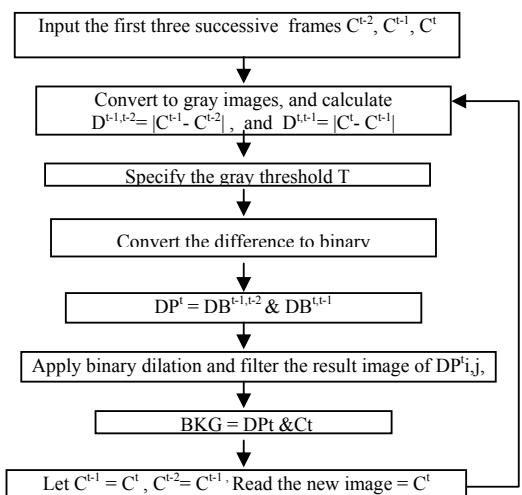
Input the first three successive frames $C^{t-2}$, $C^{t-1}$, $C^{t}$

Convert to gray images, and calculate $D^{t-1,t-2} = |C^{t-1} - C^{t-2}|$, and $D^{t,t-1} = |C^{t} - C^{t-1}|$

Specify the gray threshold T

Convert the difference to binary

$DP^{t} = DB^{t-1,t-2}$ & $DB^{t,t-1}$

Apply binary dilation and filter the result image of $DP^{t}i,j$,

BKG = DPt &Ct

Let $C^{t-1} = C^{t}$ , $C^{t-2} = C^{t-1}$, Read the new image = $C^{t}$